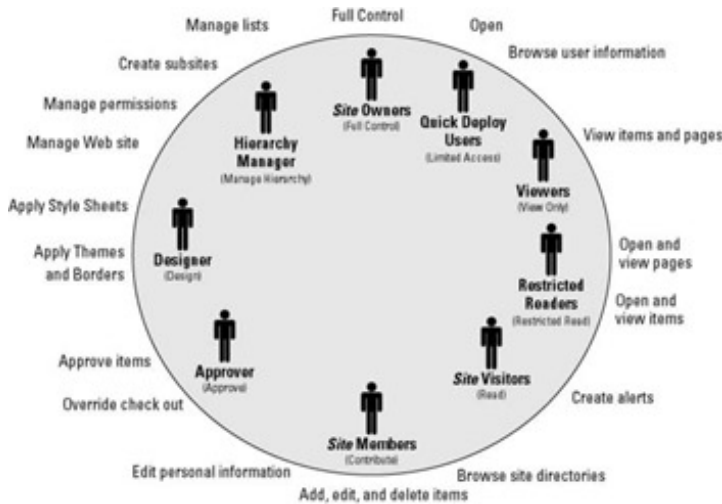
Manage lists

Full Control

Open

Browse user information

Create subsites

Manage permissions

Manage Web site

Site Owners
(Full Control)

Quick Deploy Users
(Limited Access)

Hierarchy Manager
(Manage Hierarchy)

View items and pages

Viewers
(View Only)

Apply Style Sheets

Apply Themes and Borders

Designer
(Design)

Restricted Readers
(Restricted Read)

Open and view pages

Open and view items

Approver
(Approve)

Approve items

Override check out

Site Visitors
(Read)

Create alerts

Site Members
(Contribute)

Edit personal information

Browse site directories

Add, edit, and delete items